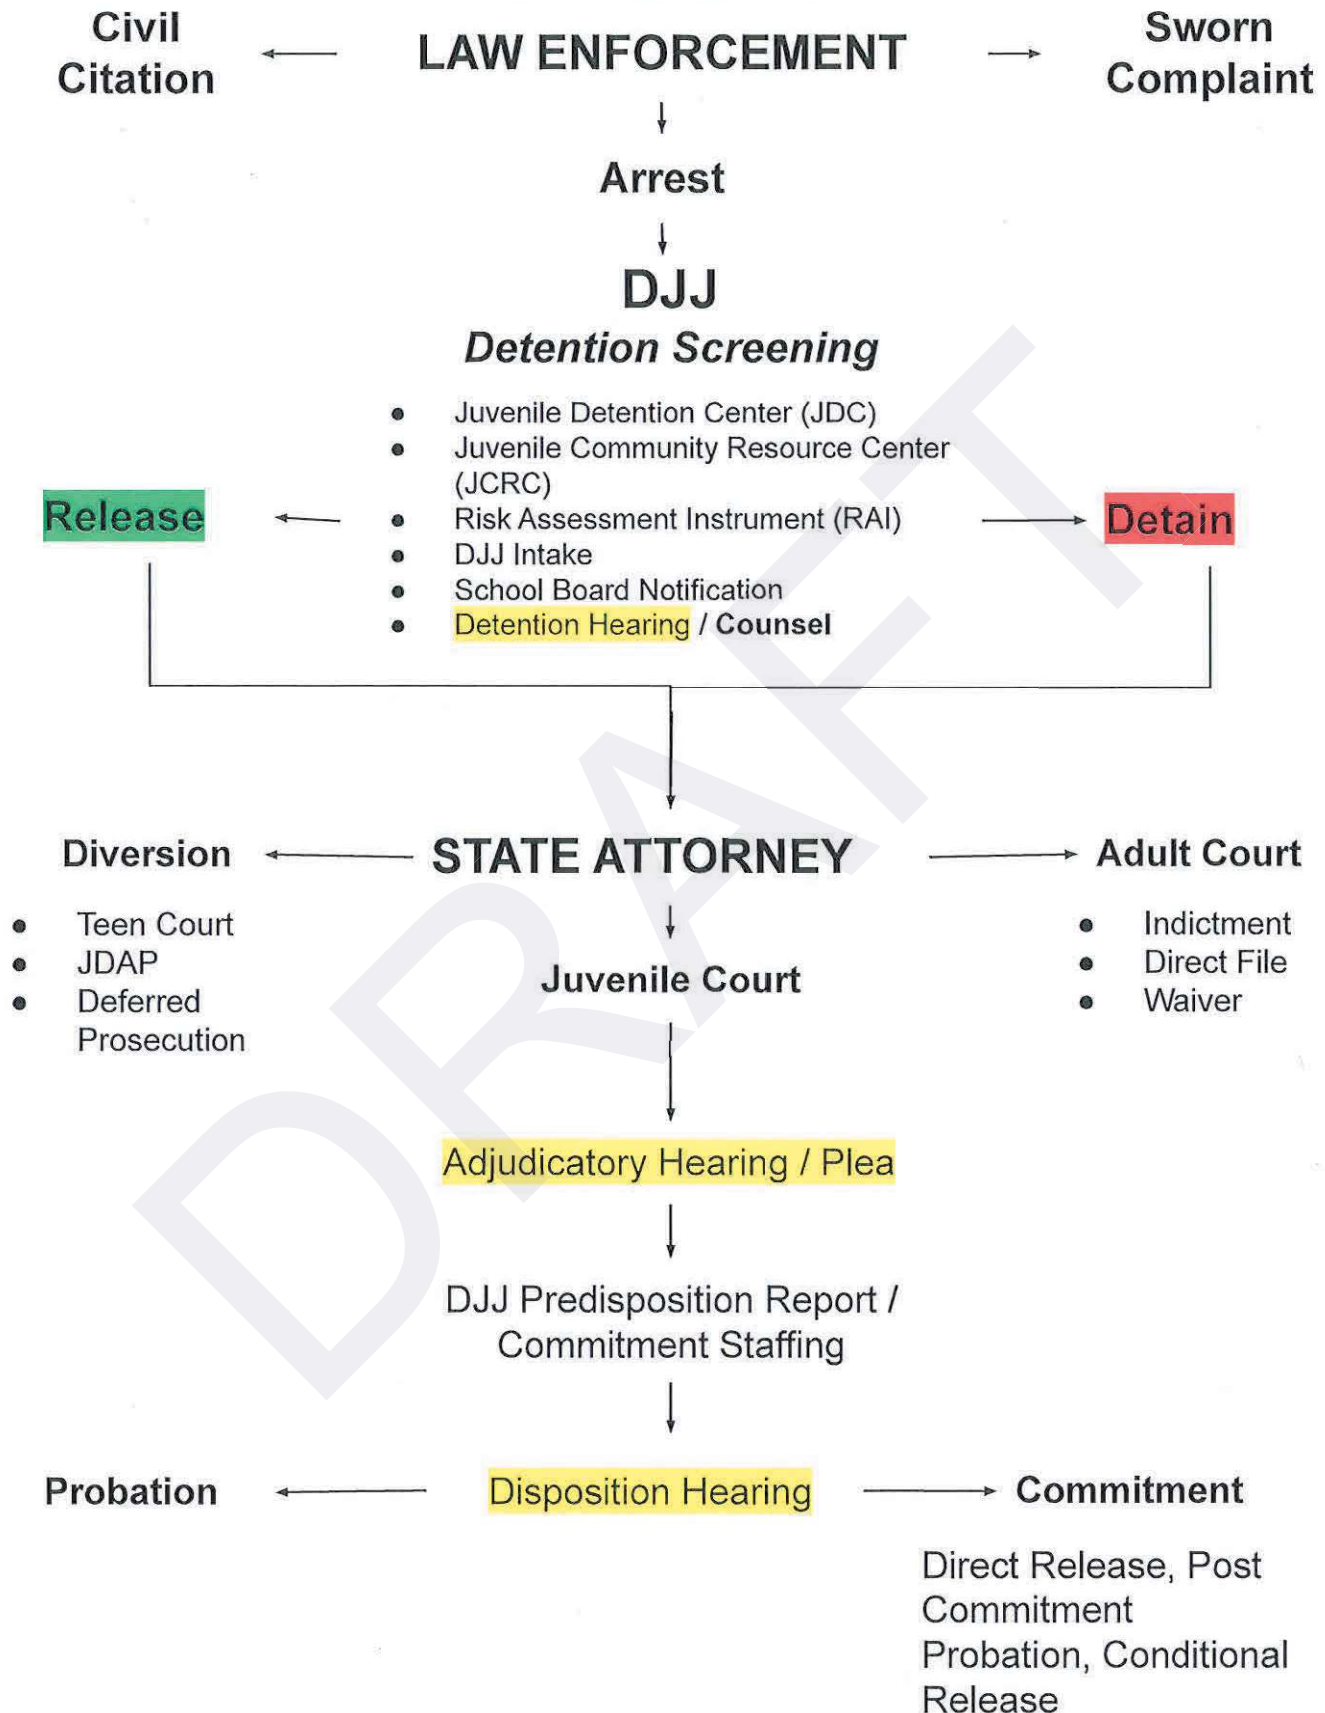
Civil Citation

LAW ENFORCEMENT

Sworn Complaint

Arrest

DJJ

Detention Screening

- Juvenile Detention Center (JDC)
- Juvenile Community Resource Center (JCRC)
- Risk Assessment Instrument (RAI)
- DJJ Intake
- School Board Notification
- Detention Hearing / Counsel

Release

Detain

DRAFT

Diversion

- Teen Court
- JDAP
- Deferred Prosecution

STATE ATTORNEY

Adult Court

- Indictment
- Direct File
- Waiver

Juvenile Court

Adjudicatory Hearing / Plea

DJJ Predisposition Report / Commitment Staffing

Probation

Disposition Hearing

Commitment

Direct Release, Post Commitment Probation, Conditional Release